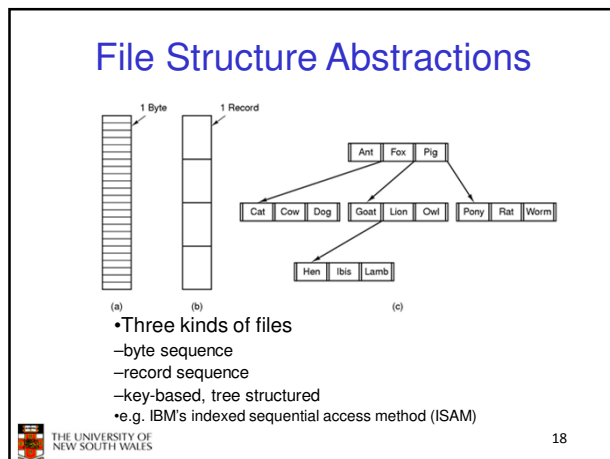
File Structure Abstractions

1 Byte

1 Record

Ant Fox Pig

Cat Cow Dog

Goat Lion Owl

Pony Rat Worm

Hen Ibis Lamb

(a)

(b)

(c)

•Three kinds of files

–byte sequence

–record sequence

–key-based, tree structured

•e.g. IBM's indexed sequential access method (ISAM)

THE UNIVERSITY OF NEW SOUTH WALES

18